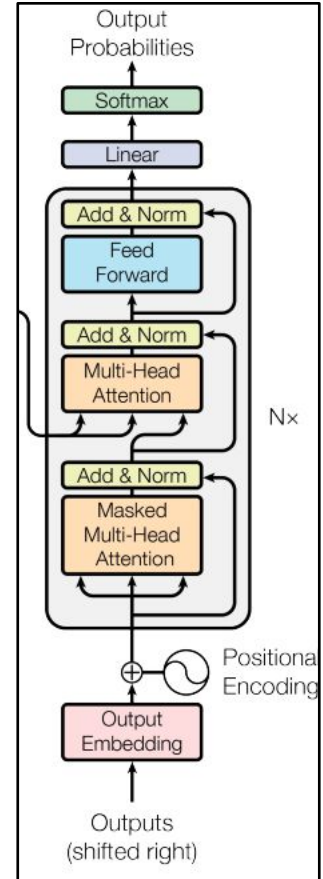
Output Probabilities

Softmax

Linear

Add & Norm

Feed Forward

Add & Norm

Multi-Head Attention

Nx

Add & Norm

Masked Multi-Head Attention

Positiona Encoding

Output Embedding

Outputs (shifted right)